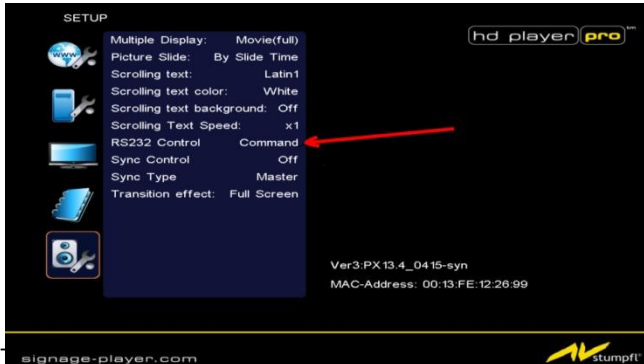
SETUP

hd player pro tm

| | |
|---|---|
| Multiple Display: | Movie(full) |
| Picture Slide: | By Slide Time |
| Scrolling text: | Latin1 |
| Scrolling text color: | White |
| Scrolling text background: | Off |
| Scrolling Text Speed: | x1 |
| RS232 Control | Command |
| Sync Control | Off |
| Sync Type | Master |
| Transition effect: | Full Screen |

Ver3:PX13.4_0415-syn
MAC-Address: 00:13:FE:12:26:99

signage-player.com

stumpfl®